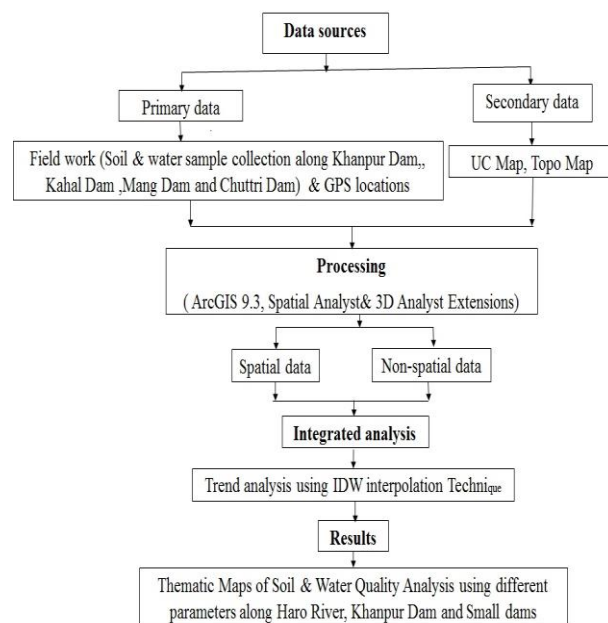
Data sources

Primary data

Secondary data

Field work (Soil & water sample collection along Khanpur Dam,, Kahal Dam ,Mang Dam and Chuttri Dam) & GPS locations

UC Map, Topo Map

Processing

( ArcGIS 9.3, Spatial Analyst& 3D Analyst Extensions)

Spatial data

Non-spatial data

Integrated analysis

Trend analysis using IDW interpolation Technique

Results

Thematic Maps of Soil & Water Quality Analysis using different parameters along Haro River, Khanpur Dam and Small dams